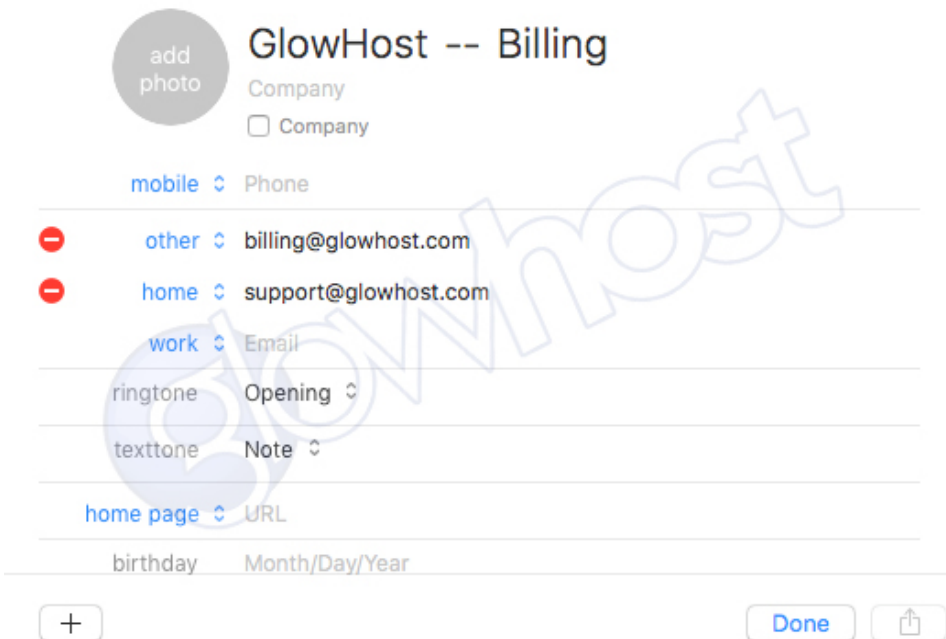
add photo

GlowHost -- Billing

Company

Company

mobile Phone

other billing@glowhost.com

home support@glowhost.com

work Email

ringtone Opening

texttone Note

home page URL

birthday Month/Day/Year

+

Done

glowhost